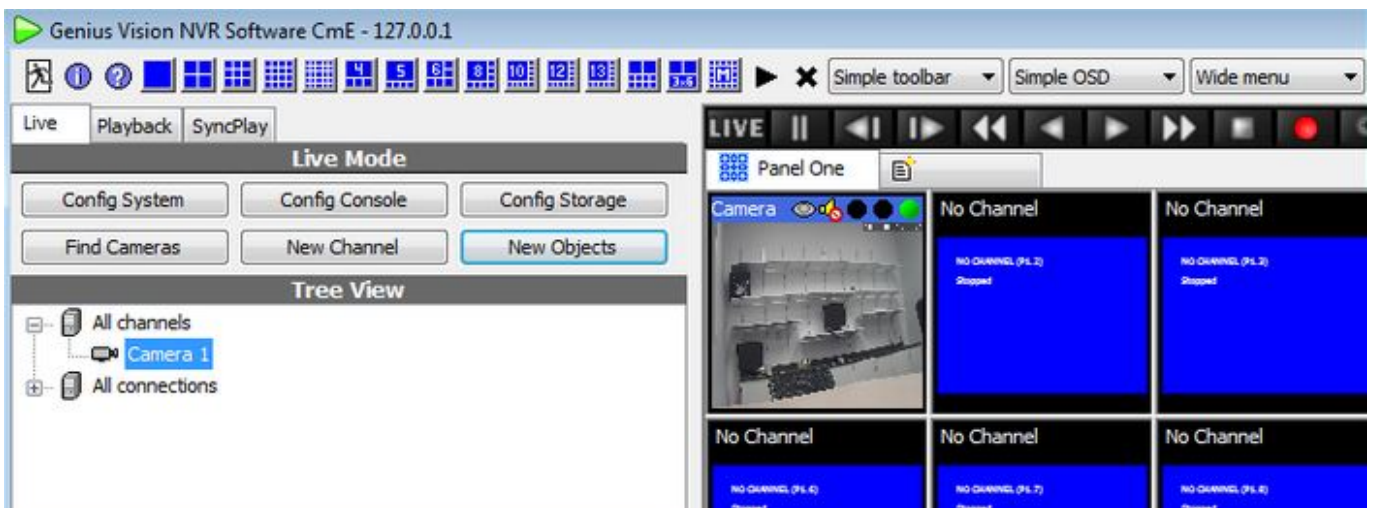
Genius Vision NVR Software CmE - 127.0.0.1

Simple toolbar
Simple OSD
Wide menu

Live
Playback
SyncPlay

Live Mode

Config System
Config Console
Config Storage
Find Cameras
New Channel
New Objects

Tree View

All channels
Camera 1
All connections

LIVE

Panel One

Camera

No Channel
NO CHANNEL (P1.2)
Stopped

No Channel
NO CHANNEL (P1.3)
Stopped

No Channel
NO CHANNEL (P1.6)
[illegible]

No Channel
NO CHANNEL (P1.7)
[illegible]

No Channel
NO CHANNEL (P1.8)
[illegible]